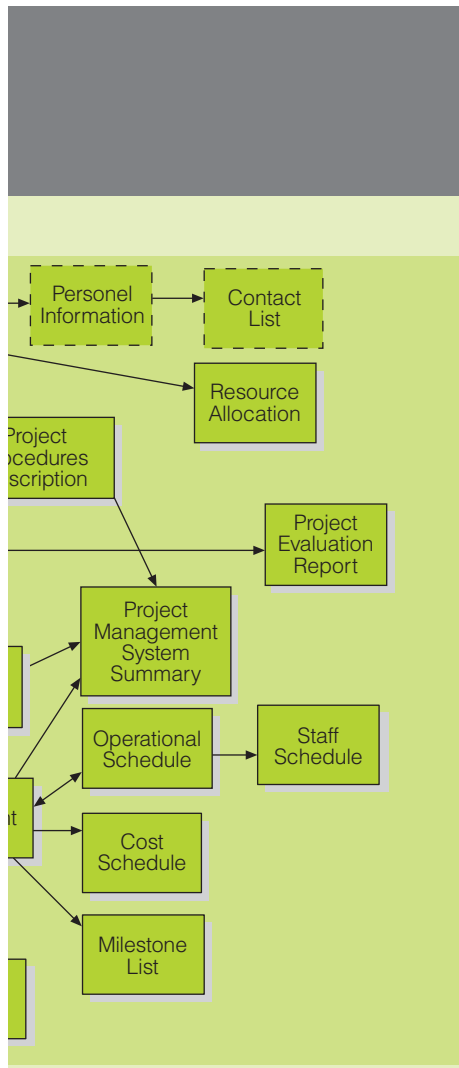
Personel Information

Contact List

Resource Allocation

Project ocedures scription

Project Evaluation Report

Project Management System Summary

Operational Schedule

Staff Schedule

nt

Cost Schedule

Milestone List